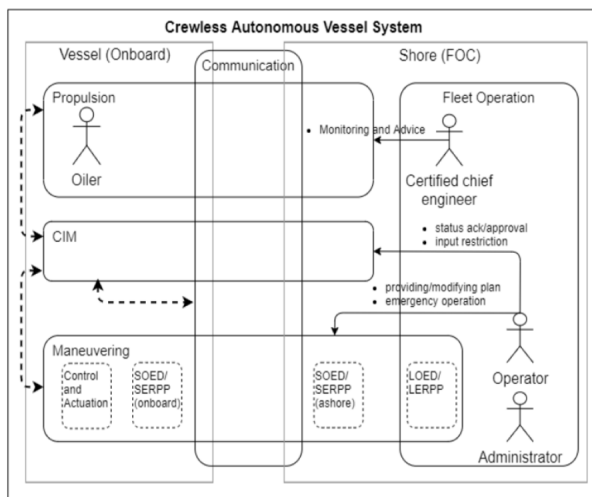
Crewless Autonomous Vessel System

Vessel (Onboard)

Communication

Shore (FOC)

Propulsion

Oiler

Fleet Operation

• Monitoring and Advice

Certified chief engineer

CIM

• status ack/approval
• input restriction

• providing/modifying plan
• emergency operation

Maneuvering

Control and Actuation

SOED/ SERPP (onboard)

SOED/ SERPP (ashore)

LOED/ LERPP

Operator

Administrator